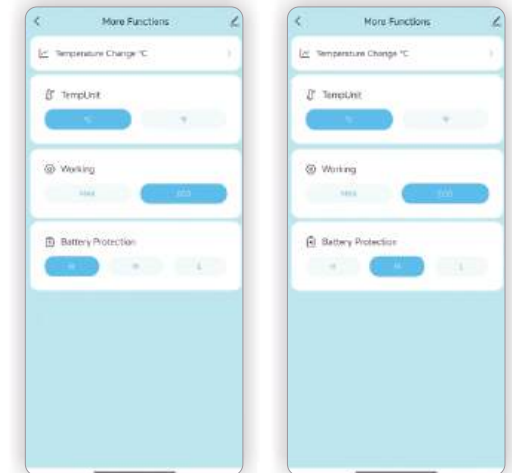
More Functions

Temperature Change °C

TempUnit

°C

°F

Working

MAX

ECO

Battery Protection

H

M

L

More Functions

Temperature Change °C

TempUnit

°C

°F

Working

MAX

ECO

Battery Protection

H

M

L